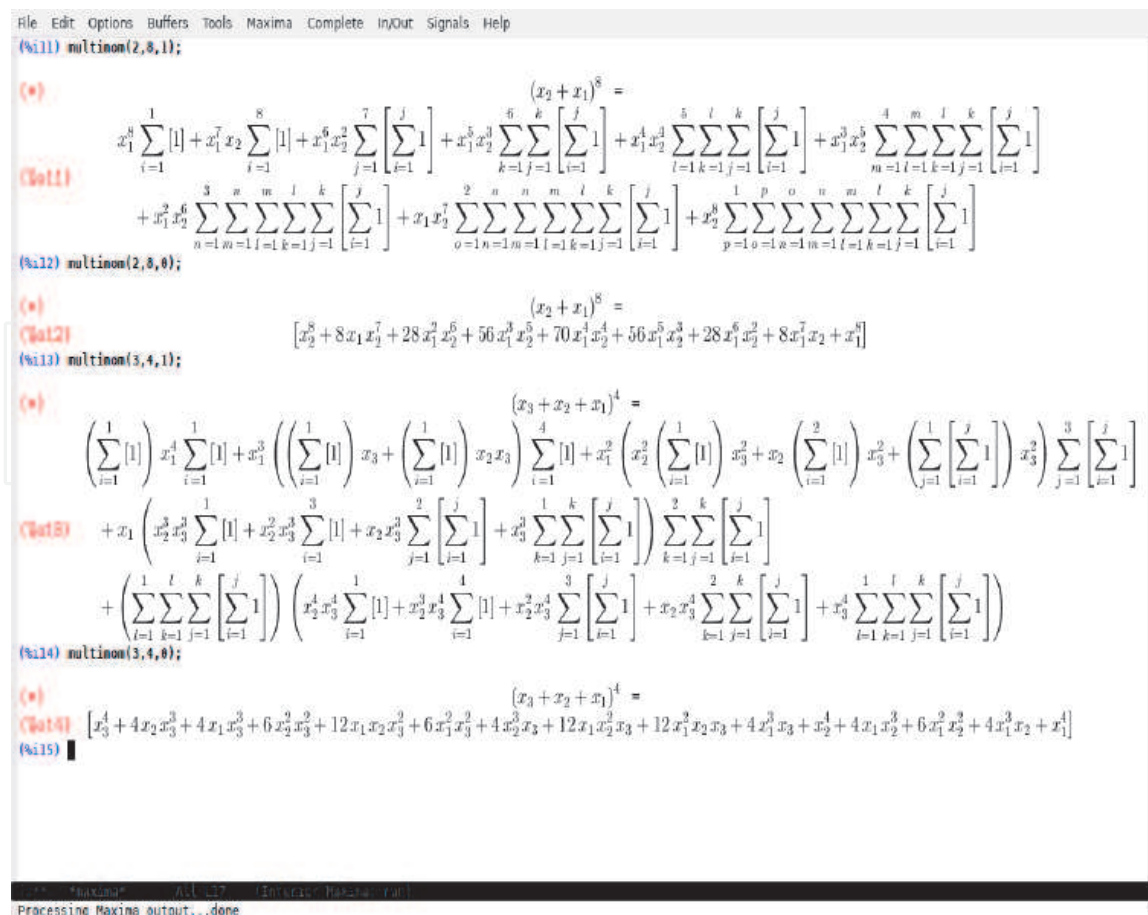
File Edit Options Buffers Tools Maxima Complete In/Out Signals Help
(%i11) multimon(2,8,1);

(*) $(x_2+x_1)^8 =$

(%o11) $x_1^8\sum_{i=1}^{1}[1]+x_1^7x_2\sum_{i=1}^{8}[1]+x_1^6x_2^2\sum_{j=1}^{7}\left[\sum_{i=1}^{j}1\right]+x_1^5x_2^3\sum_{k=1}^{6}\sum_{j=1}^{k}\left[\sum_{i=1}^{j}1\right]+x_1^4x_2^4\sum_{l=1}^{5}\sum_{k=1}^{l}\sum_{j=1}^{k}\left[\sum_{i=1}^{j}1\right]+x_1^3x_2^5\sum_{m=1}^{4}\sum_{l=1}^{m}\sum_{k=1}^{l}\sum_{j=1}^{k}\left[\sum_{i=1}^{j}1\right]$ $+x_1^2x_2^6\sum_{n=1}^{3}\sum_{m=1}^{n}\sum_{l=1}^{m}\sum_{k=1}^{l}\sum_{j=1}^{k}\left[\sum_{i=1}^{j}1\right]+x_1x_2^7\sum_{o=1}^{2}\sum_{n=1}^{o}\sum_{m=1}^{n}\sum_{l=1}^{m}\sum_{k=1}^{l}\sum_{j=1}^{k}\left[\sum_{i=1}^{j}1\right]+x_2^8\sum_{p=1}^{1}\sum_{o=1}^{p}\sum_{n=1}^{o}\sum_{m=1}^{n}\sum_{l=1}^{m}\sum_{k=1}^{l}\sum_{j=1}^{k}\left[\sum_{i=1}^{j}1\right]$
(%i12) multimon(2,8,0);

(*) $(x_2+x_1)^8 =$
(%o12) $\left[x_2^8+8x_1x_2^7+28x_1^2x_2^6+56x_1^3x_2^5+70x_1^4x_2^4+56x_1^5x_2^3+28x_1^6x_2^2+8x_1^7x_2+x_1^8\right]$
(%i13) multimon(3,4,1);

(*) $(x_3+x_2+x_1)^4 =$
$\left(\sum_{i=1}^{1}[1]\right)x_1^4\sum_{i=1}^{1}[1]+x_1^3\left(\left(\sum_{i=1}^{1}[1]\right)x_3+\left(\sum_{i=1}^{1}[1]\right)x_2x_3\right)\sum_{i=1}^{4}[1]+x_1^2\left(x_2^2\left(\sum_{i=1}^{1}[1]\right)x_3^2+x_2\left(\sum_{i=1}^{2}[1]\right)x_3^2+\left(\sum_{j=1}^{1}\left[\sum_{i=1}^{j}1\right]\right)x_3^2\right)\sum_{j=1}^{3}\left[\sum_{i=1}^{j}1\right]$
(%o13) $+x_1\left(x_2^3x_3^3\sum_{i=1}^{1}[1]+x_2^2x_3^3\sum_{i=1}^{3}[1]+x_2x_3^3\sum_{j=1}^{2}\left[\sum_{i=1}^{j}1\right]+x_3^3\sum_{k=1}^{1}\sum_{j=1}^{k}\left[\sum_{i=1}^{j}1\right]\right)\sum_{k=1}^{2}\sum_{j=1}^{k}\left[\sum_{i=1}^{j}1\right]$
$+\left(\sum_{l=1}^{1}\sum_{k=1}^{l}\sum_{j=1}^{k}\left[\sum_{i=1}^{j}1\right]\right)\left(x_2^4x_3^4\sum_{i=1}^{1}[1]+x_2^3x_3^4\sum_{i=1}^{4}[1]+x_2^2x_3^4\sum_{j=1}^{3}\left[\sum_{i=1}^{j}1\right]+x_2x_3^4\sum_{k=1}^{2}\sum_{j=1}^{k}\left[\sum_{i=1}^{j}1\right]+x_3^4\sum_{l=1}^{1}\sum_{k=1}^{l}\sum_{j=1}^{k}\left[\sum_{i=1}^{j}1\right]\right)$
(%i14) multimon(3,4,0);

(*) $(x_3+x_2+x_1)^4 =$
(%o14) $\left[x_3^4+4x_2x_3^3+4x_1x_3^3+6x_2^2x_3^2+12x_1x_2x_3^2+6x_1^2x_3^2+4x_2^3x_3+12x_1x_2^2x_3+12x_1^2x_2x_3+4x_1^3x_3+x_2^4+4x_1x_2^3+6x_1^2x_2^2+4x_1^3x_2+x_1^4\right]$
(%i15)

-:** *maxima* All L17 (Inferior Maxima: run)
Processing Maxima output...done